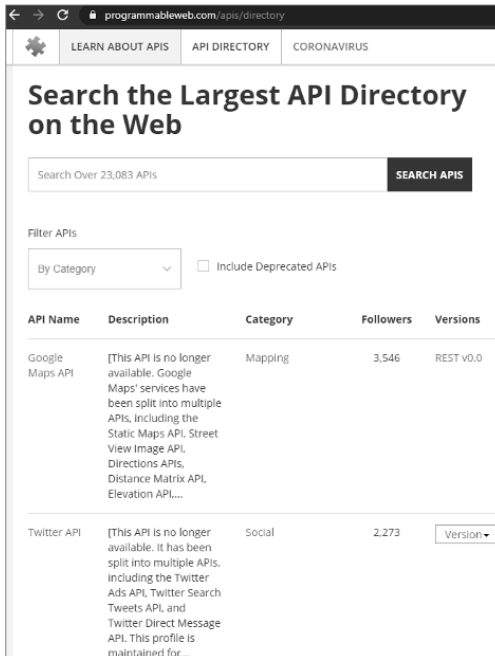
programmableweb.com/apis/directory

LEARN ABOUT APIS | API DIRECTORY | CORONAVIRUS

# Search the Largest API Directory on the Web

Search Over 23,083 APIs

SEARCH APIS

Filter APIs

By Category

Include Deprecated APIs

| API Name | Description | Category | Followers | Versions |
|---|---|---|---|---|
| Google Maps API | [This API is no longer available. Google Maps' services have been split into multiple APIs, including the Static Maps API, Street View Image API, Directions APIs, Distance Matrix API, Elevation API,... | Mapping | 3,546 | REST v0.0 |
| Twitter API | [This API is no longer available. It has been split into multiple APIs, including the Twitter Ads API, Twitter Search Tweets API, and Twitter Direct Message API. This profile is maintained for... | Social | 2,273 | Version |